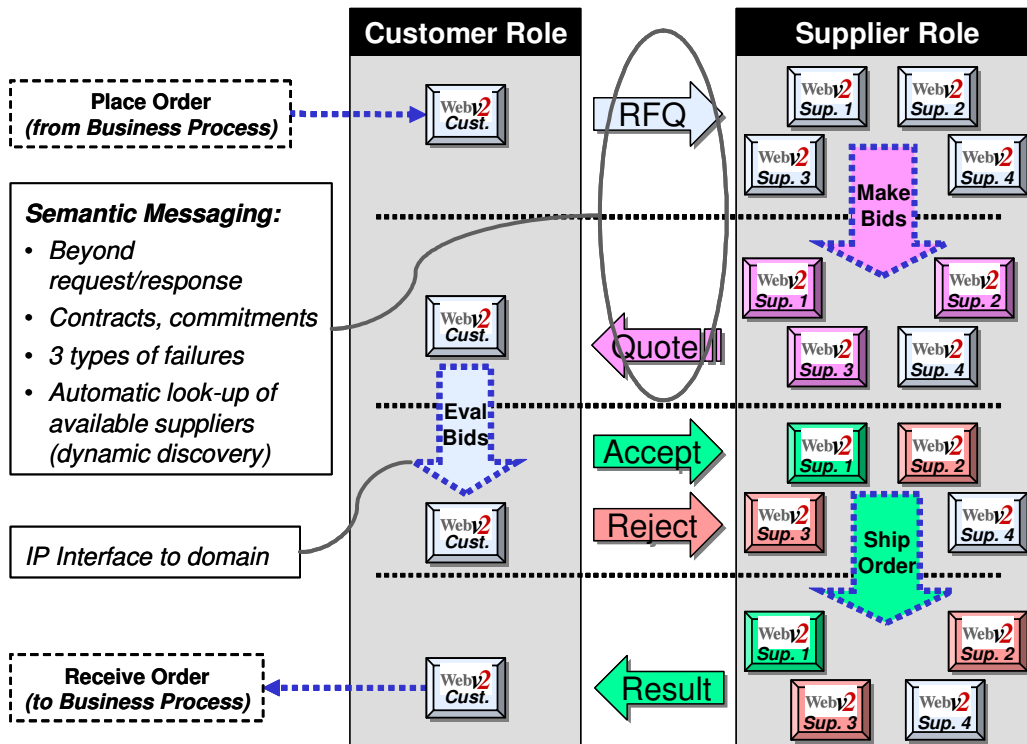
Customer Role

Supplier Role

Place Order
(from Business Process)

Web V2
Cust.

RFQ

Web V2
Sup. 1

Web V2
Sup. 2

Web V2
Sup. 3

Web V2
Sup. 4

Make Bids

Semantic Messaging:
• Beyond request/response
• Contracts, commitments
• 3 types of failures
• Automatic look-up of available suppliers (dynamic discovery)

Web V2
Sup. 1

Web V2
Sup. 2

Web V2
Cust.

Quote

Web V2
Sup. 3

Web V2
Sup. 4

Eval Bids

Accept

Web V2
Sup. 1

Web V2
Sup. 2

Reject

Web V2
Sup. 3

Web V2
Sup. 4

Web V2
Cust.

IP Interface to domain

Ship Order

Web V2
Sup. 1

Web V2
Sup. 2

Receive Order
(to Business Process)

Web V2
Cust.

Result

Web V2
Sup. 3

Web V2
Sup. 4